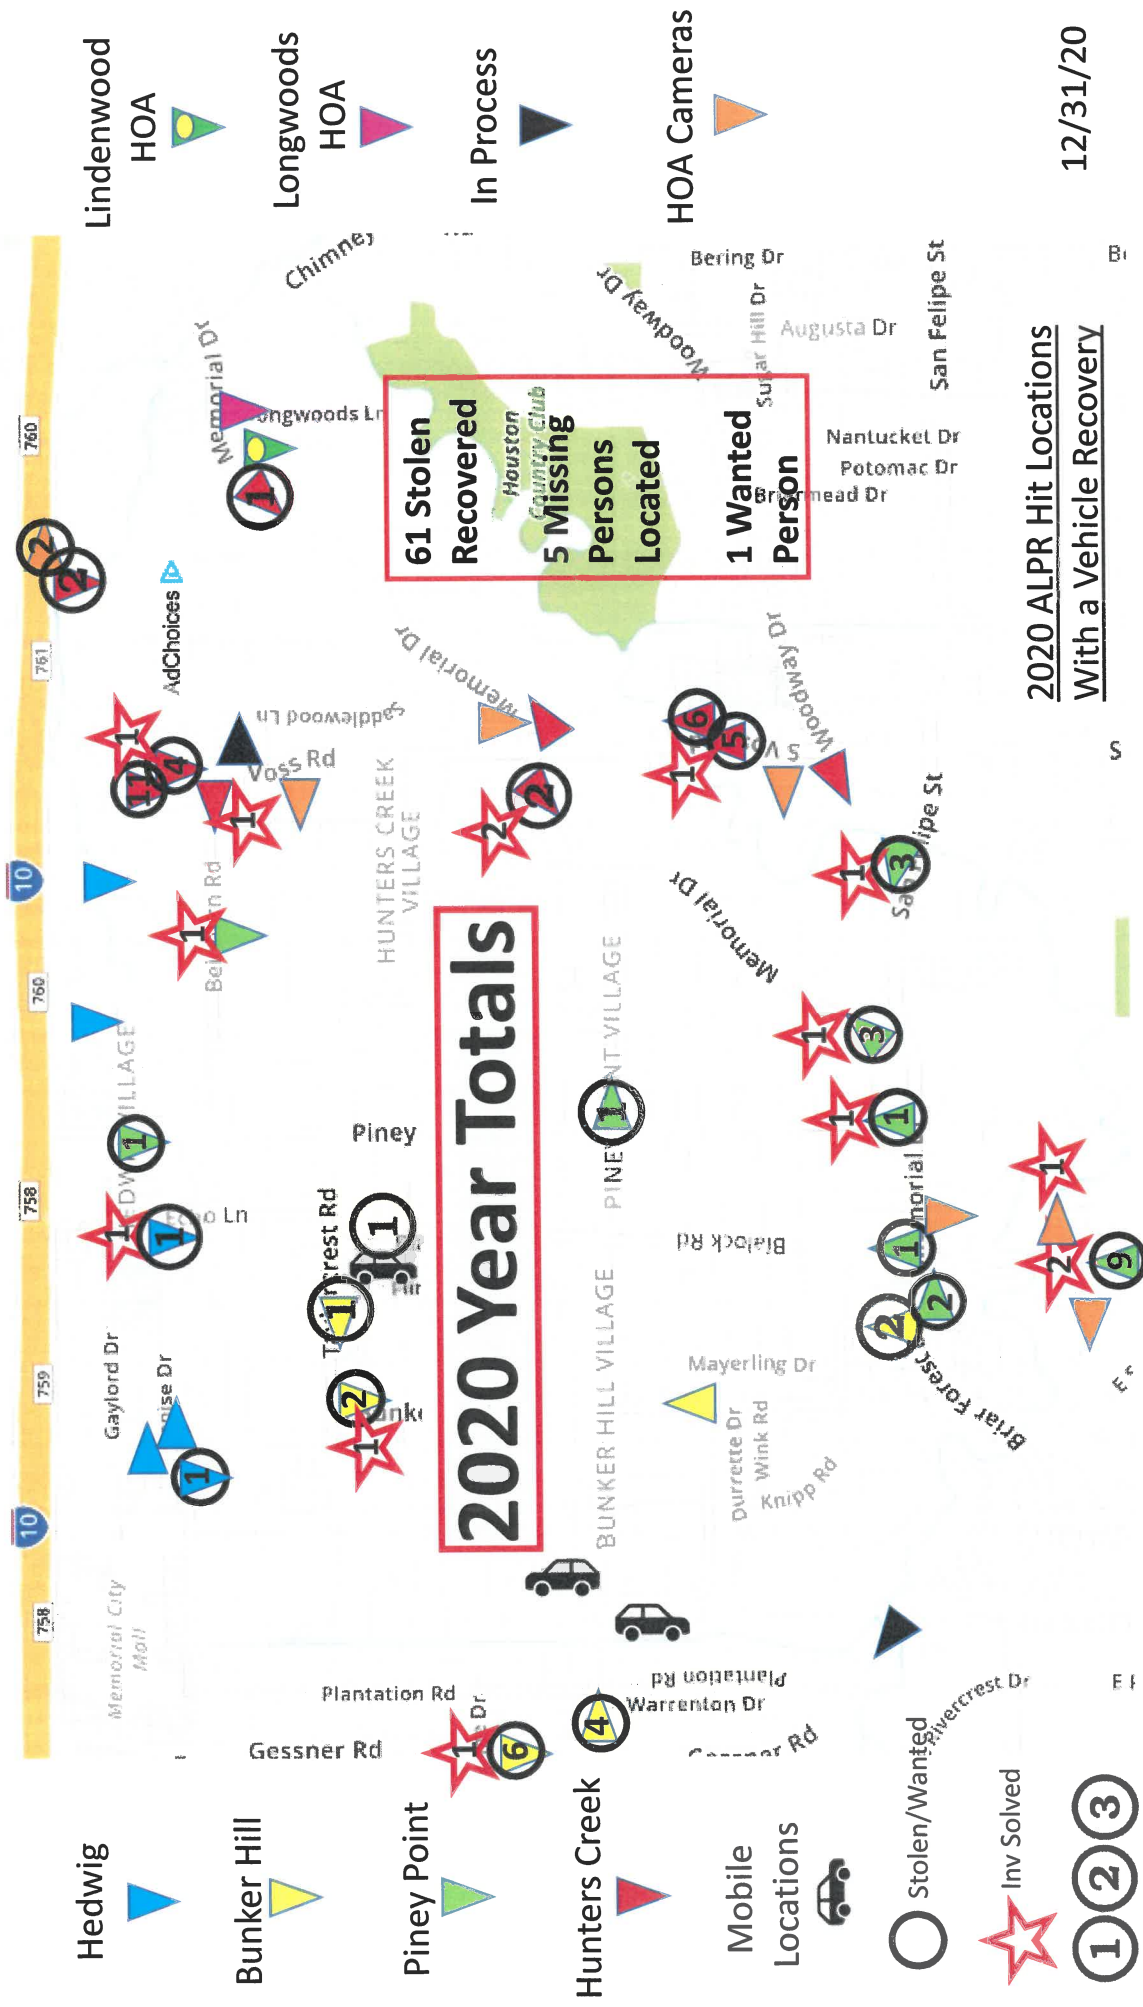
Lindenwood HOA

Longwoods HOA

In Process

HOA Cameras

12/31/20

61 Stolen Recovered

5 Missing Persons Located

1 Wanted Person

Houston Country Club

2020 Year Totals

2020 ALPR Hit Locations With a Vehicle Recovery

Hedwig

Bunker Hill

Piney Point

Hunters Creek

Mobile Locations

Stolen/Wanted

Inv Solved

1 2 3

Chimney

Memorial Dr

Longwoods Ln

Bering Dr

Woodway Dr

Sugar Hill Dr

Augusta Dr

San Felipe St

Nantucket Dr

Potomac Dr

Briarmead Dr

AdChoices

Memorial Dr

Saddlewood Ln

Voss Rd

S Voss

Woodway Dr

HUNTERS CREEK VILLAGE

Beinhorn Rd

San Felipe St

Memorial Dr

PINEY POINT VILLAGE

Piney

Echo Ln

Tealcrest Rd

Blalock Rd

Memorial

Mayerling Dr

Briar Forest

Gaylord Dr

Wink

Durrette Dr

Wink Rd

Knipp Rd

BUNKER HILL VILLAGE

Memorial City Mall

Plantation Rd

Gessner Rd

Plantation Rd

Warrenton Dr

Gessner Rd

Rivercrest Dr

10

758

759

758

760

10

761

760

1

2

2

1

1

4

1

1

6

5

1

1

2

2

1

1

3

1

1

1

3

1

1

1

1

1

1

1

2

2

2

2

9

1

1

2

1

4

6

1

1